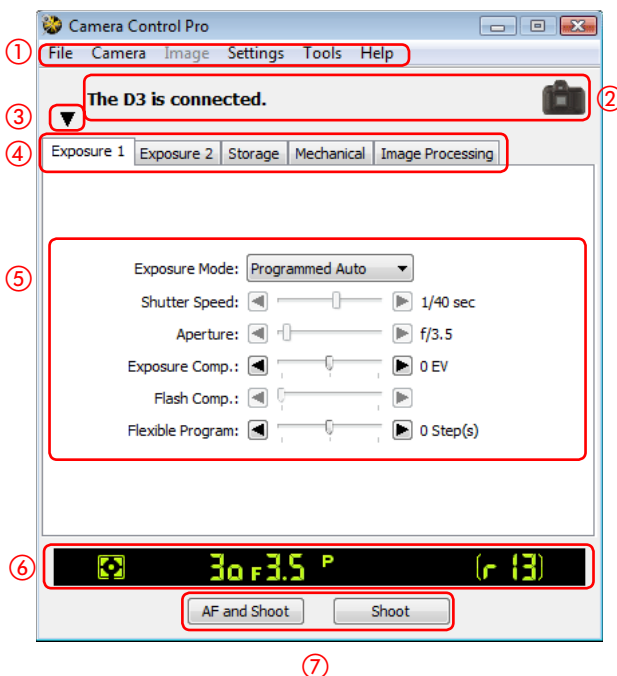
Camera Control Pro

①

File Camera Image Settings Tools Help

The D3 is connected.

②

③

④

Exposure 1 | Exposure 2 | Storage | Mechanical | Image Processing

⑤

Exposure Mode: Programmed Auto

Shutter Speed: 1/40 sec

Aperture: f/3.5

Exposure Comp.: 0 EV

Flash Comp.:

Flexible Program: 0 Step(s)

⑥

30 F3.5 P [r 13]

AF and Shoot

Shoot

⑦